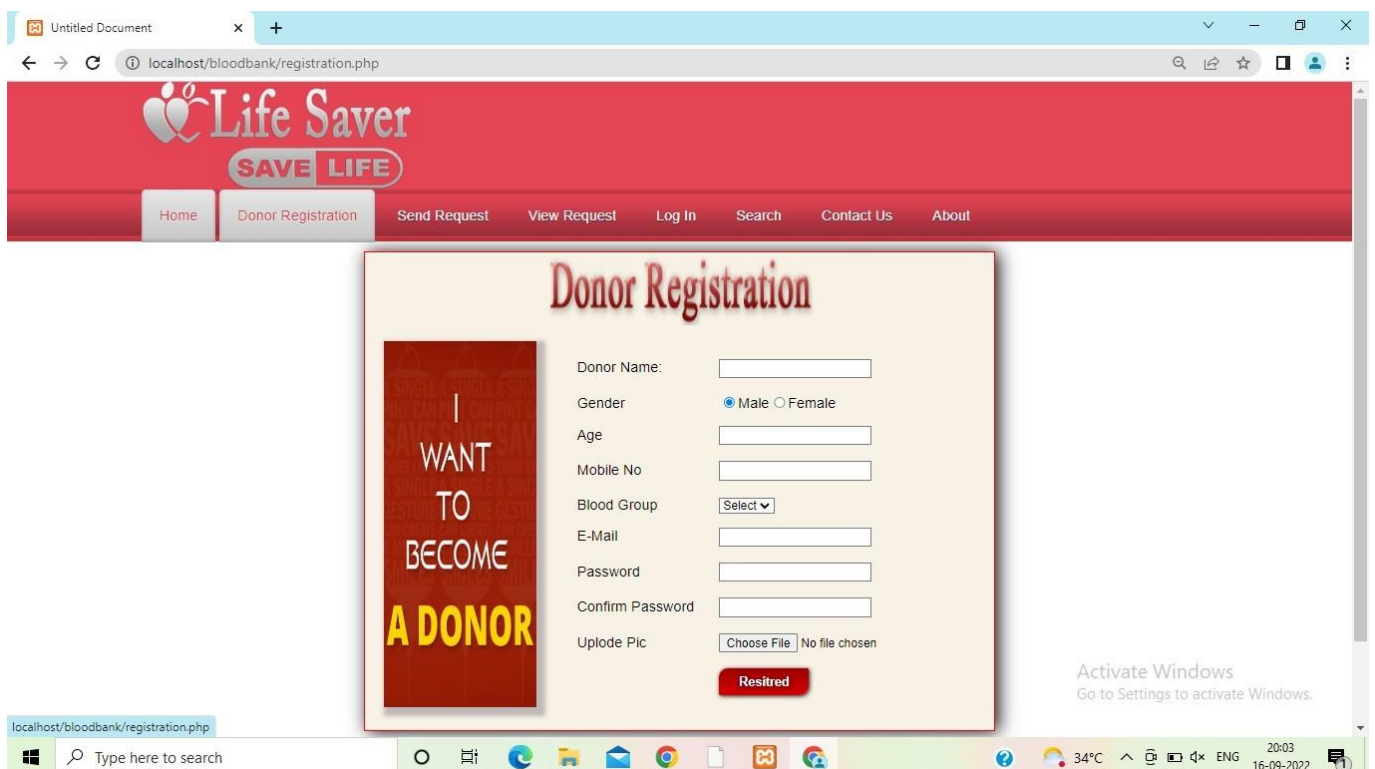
Untitled Document
localhost/bloodbank/registration.php

Life Saver
SAVE LIFE

Home
Donor Registration
Send Request
View Request
Log In
Search
Contact Us
About

Donor Registration

I WANT TO BECOME A DONOR

Donor Name:
Gender
Male
Female
Age
Mobile No
Blood Group
Select
E-Mail
Password
Confirm Password
Uplode Pic
Choose File
No file chosen
Resitred

Activate Windows
Go to Settings to activate Windows.

localhost/bloodbank/registration.php

Type here to search
34°C
ENG
20:03
16-09-2022